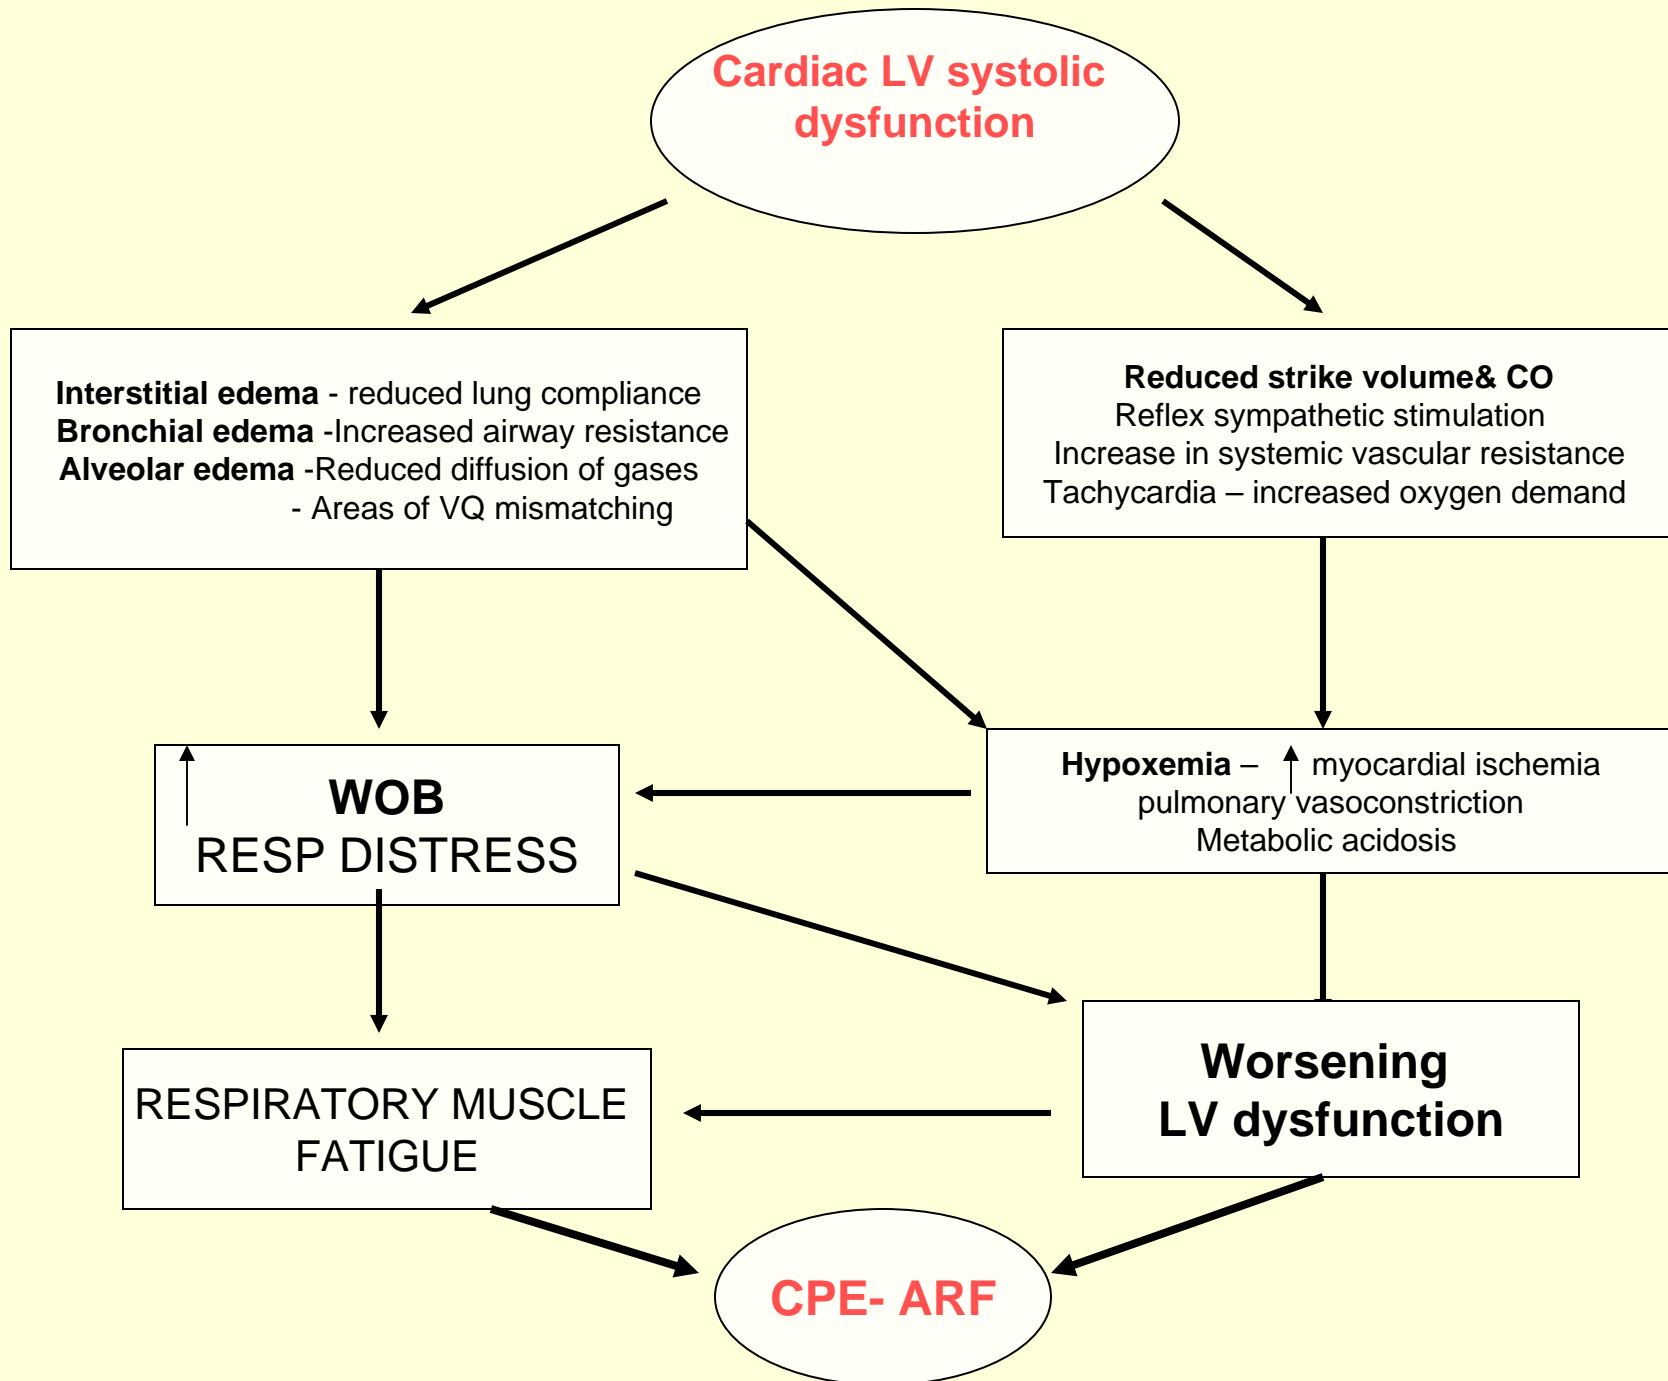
Cardiac LV systolic dysfunction

**Interstitial edema** - reduced lung compliance
**Bronchial edema** -Increased airway resistance
**Alveolar edema** -Reduced diffusion of gases
- Areas of VQ mismatching

**Reduced strike volume& CO**
Reflex sympathetic stimulation
Increase in systemic vascular resistance
Tachycardia – increased oxygen demand

↑ **WOB**
RESP DISTRESS

**Hypoxemia** – ↑ myocardial ischemia
pulmonary vasoconstriction
Metabolic acidosis

RESPIRATORY MUSCLE FATIGUE

**Worsening LV dysfunction**

CPE- ARF